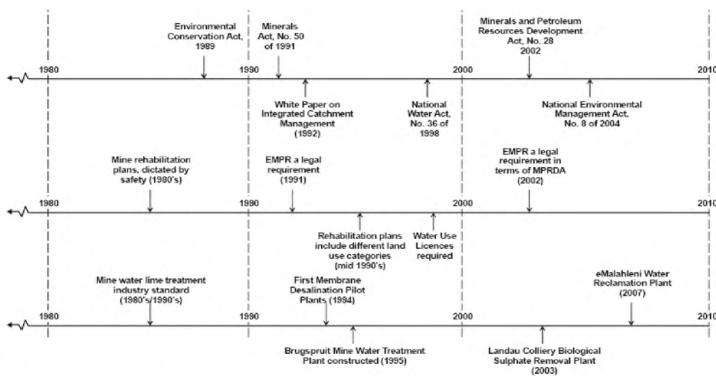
Environmental Conservation Act, 1989

Minerals Act, No. 50 of 1991

Minerals and Petroleum Resources Development Act, No. 28 2002

1980

1990

2000

2010

White Paper on Integrated Catchment Management (1992)

National Water Act, No. 36 of 1998

National Environmental Management Act, No. 8 of 2004

Mine rehabilitation plans, dictated by safety (1980's)

EMPR a legal requirement (1991)

EMPR a legal requirement in terms of MPRDA (2002)

1980

1990

2000

2010

Rehabilitation plans include different land use categories (mid 1990's)

Water Use Licences required

Mine water lime treatment industry standard (1980's/1990's)

First Membrane Desalination Pilot Plants (1994)

eMalahleni Water Reclamation Plant (2007)

1980

1990

2000

2010

Brugspruit Mine Water Treatment Plant constructed (1995)

Landau Colliery Biological Sulphate Removal Plant (2003)